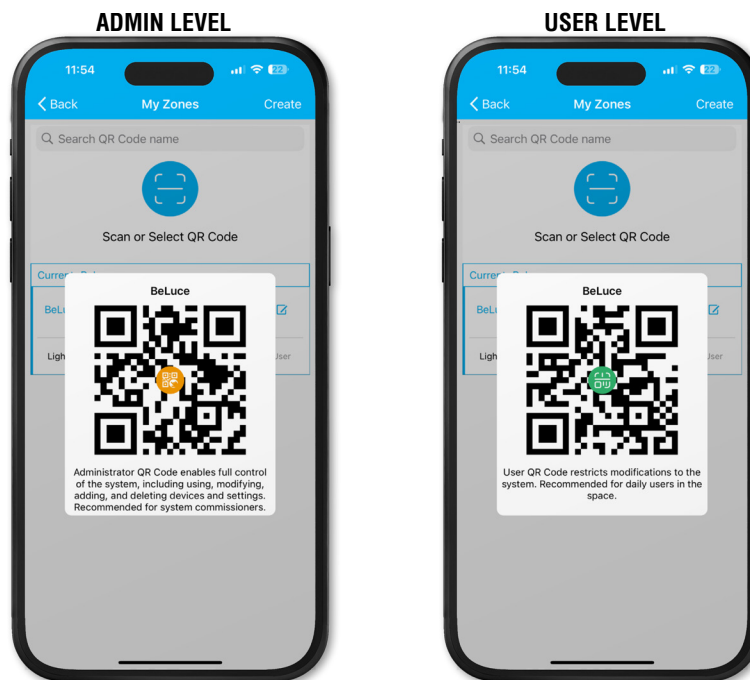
ADMIN LEVEL

11:54 22

Back My Zones Create

Search QR Code name

Scan or Select QR Code

Curre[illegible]

BeL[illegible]

Ligh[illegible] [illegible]ser

BeLuce

Administrator QR Code enables full control of the system, including using, modifying, adding, and deleting devices and settings. Recommended for system commissioners.

USER LEVEL

11:54 22

Back My Zones Create

Search QR Code name

Scan or Select QR Code

Curre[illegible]

BeL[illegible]

Ligh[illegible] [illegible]ser

BeLuce

User QR Code restricts modifications to the system. Recommended for daily users in the space.